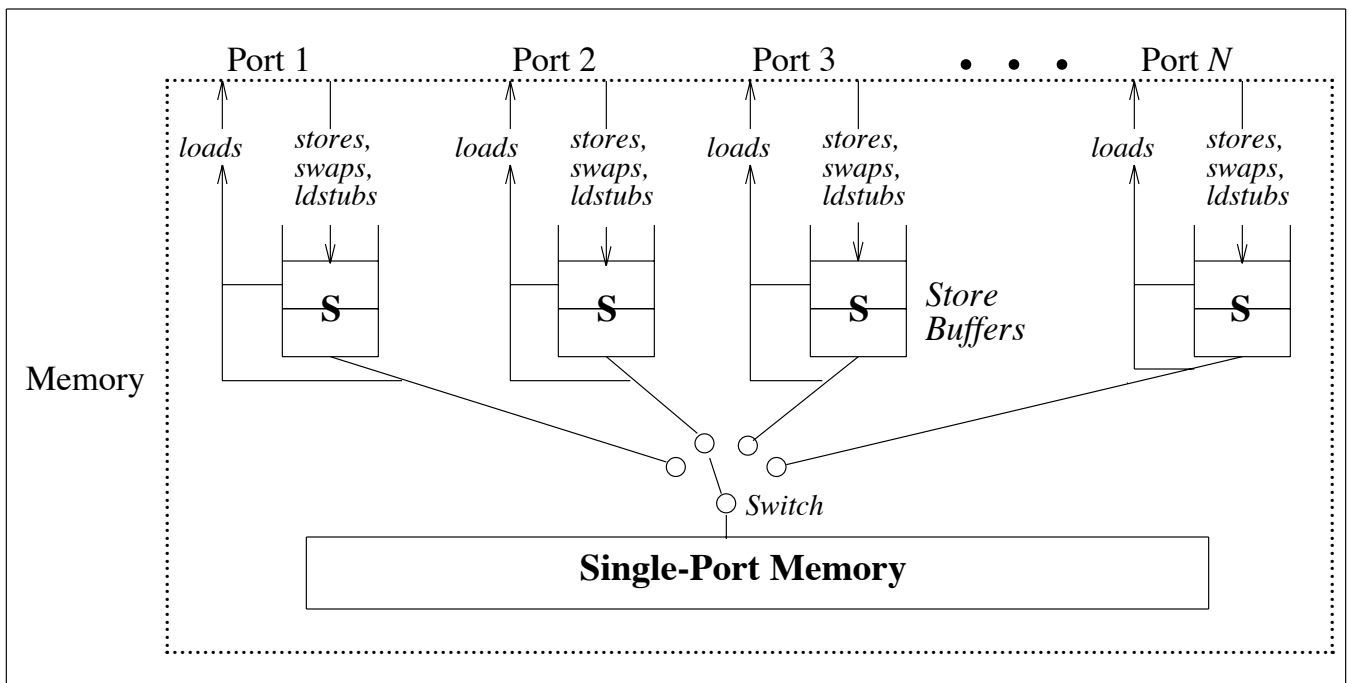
Port 1

Port 2

Port 3

• • •

Port $N$

loads

stores, swaps, ldstubs

loads

stores, swaps, ldstubs

loads

stores, swaps, ldstubs

loads

stores, swaps, ldstubs

S

S

S

Store Buffers

S

Memory

Switch

Single-Port Memory